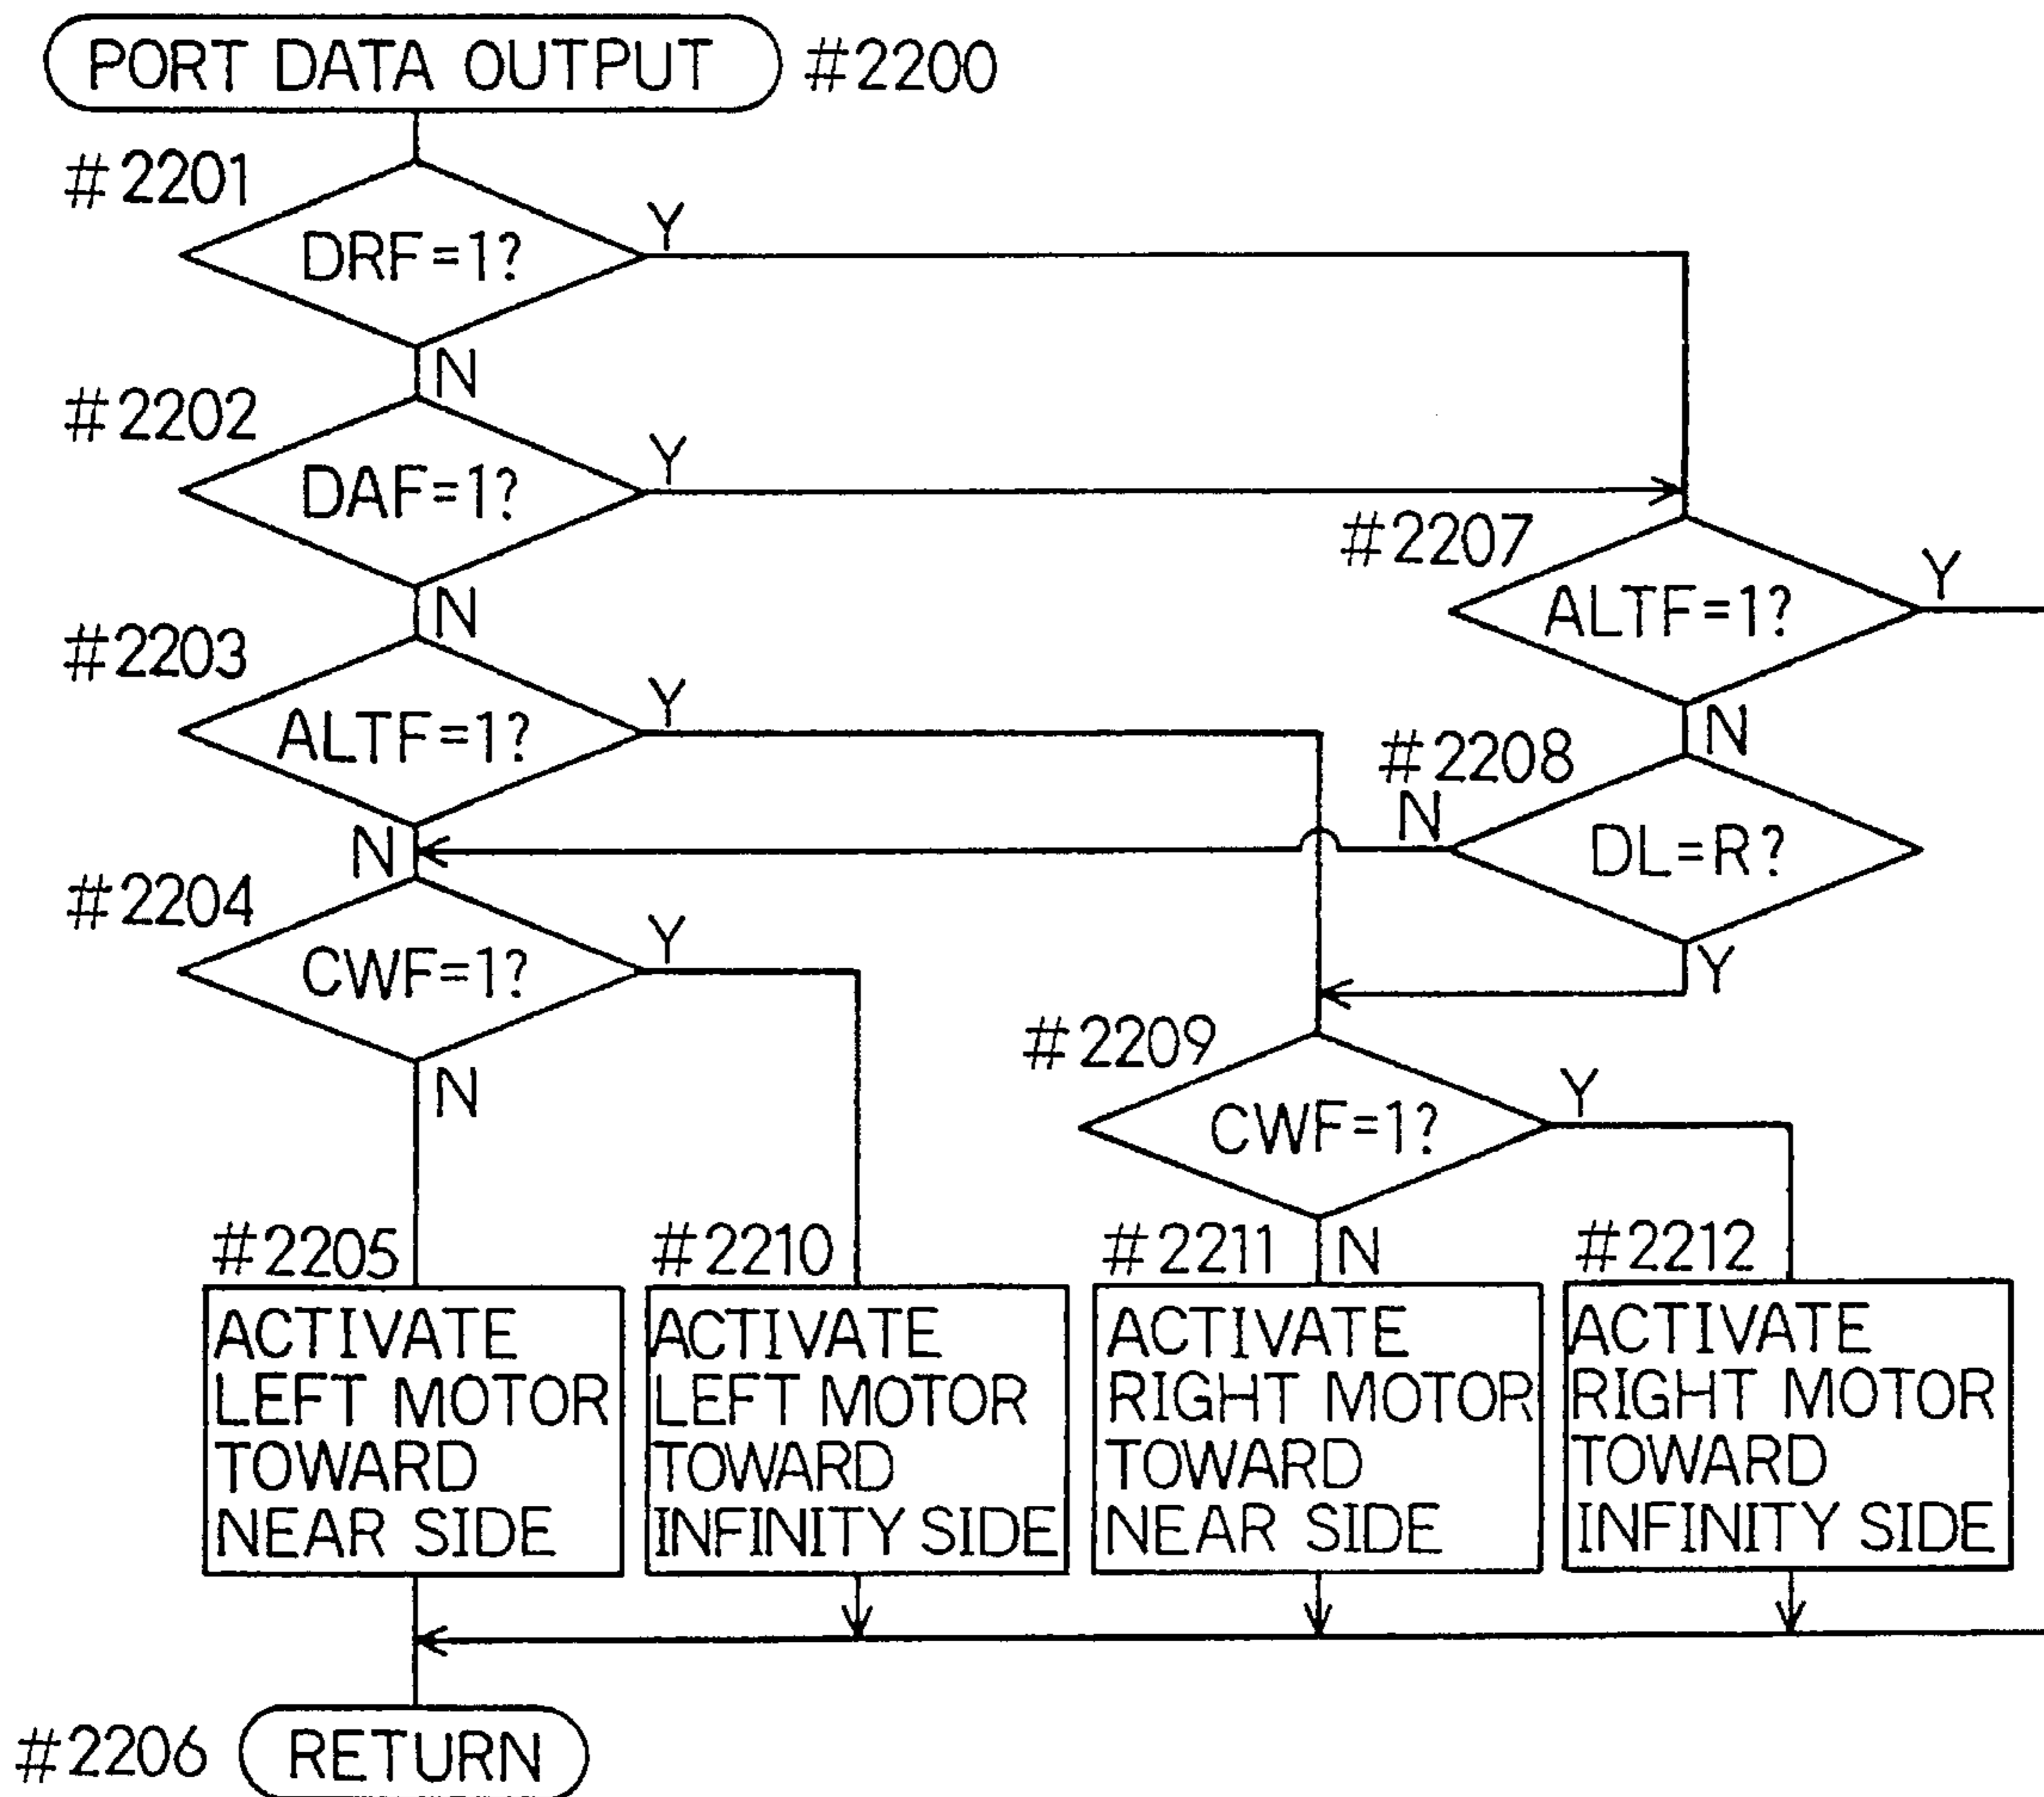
PORT DATA OUTPUT #2200

#2201
DRF=1?
Y
N

#2202
DAF=1?
Y
N

#2203
ALTF=1?
Y
N

#2204
CWF=1?
Y
N

#2207
ALTF=1?
Y
N

#2208
DL=R?
N
Y

#2209
CWF=1?
Y
N

#2205
ACTIVATE LEFT MOTOR TOWARD NEAR SIDE

#2210
ACTIVATE LEFT MOTOR TOWARD INFINITY SIDE

#2211
ACTIVATE RIGHT MOTOR TOWARD NEAR SIDE

#2212
ACTIVATE RIGHT MOTOR TOWARD INFINITY SIDE

#2206 RETURN